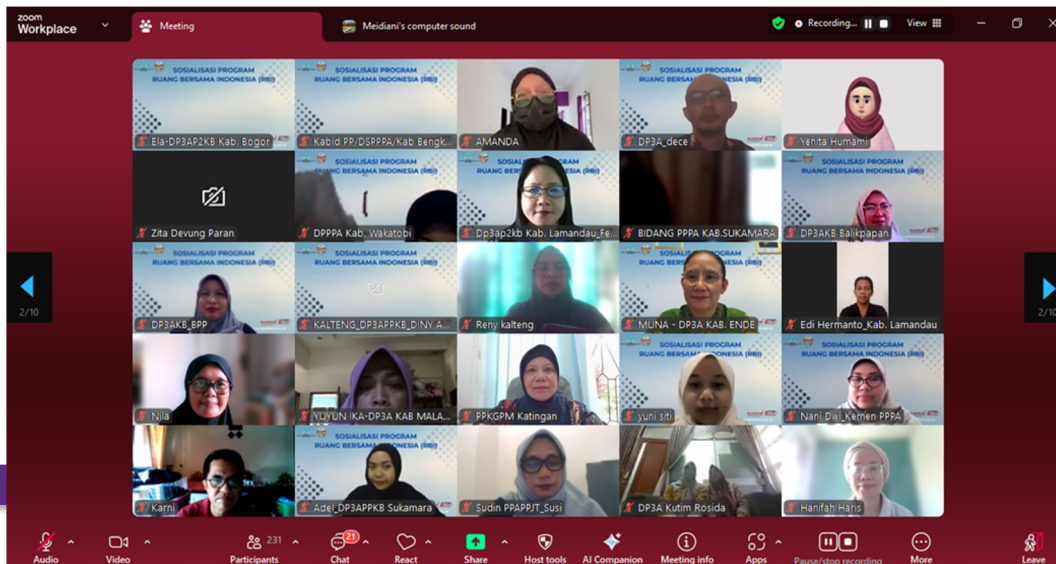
zoom Workplace

Meeting

Meidiani's computer sound

Recording...

View

SOSIALISASI PROGRAM RUANG BERSAMA INDONESIA (RBI)

Ela-DP3AP2KB Kab. Bogor

Kabid PP/DSPPPA/Kab Bengk...

AMANDA

DP3A_dece

Yenita Humami

Zita Devung Paran

DPPPA Kab. Wakatobi

Dp3ap2kb Kab. Lamandau_Fe...

BIDANG PPPA KAB.SUKAMARA

DP3AKB Balikpapan

DP3AKB_BPP

KALTENG_DP3APPKB_DINY A...

Reny kalteng

MUNA - DP3A KAB. ENDE

Edi Hermanto_Kab. Lamandau

Nila

YUYUN IKA-DP3A KAB MALA...

PPKGPM Katingan

yuni siti

Nani Dwi_Kemen PPPA

Karni

Adel_DP3APPKB Sukamara

Sudin PPAPPJT_Susi

DP3A Kutim Rosida

Hanifah Haris

2/10

2/10

Audio

Video

231 Participants

21 Chat

React

Share

Host tools

AI Companion

Meeting info

Apps

Pause/stop recording

More

Leave